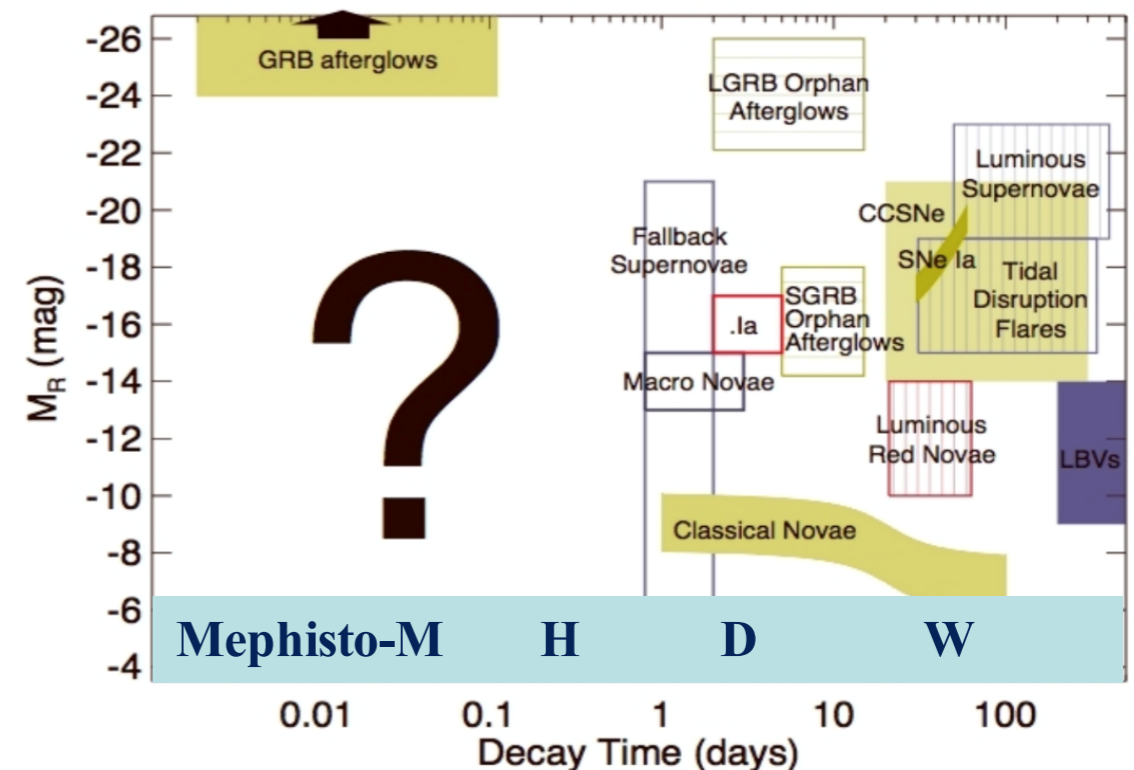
-26
-24
-22
-20
-18
-16
-14
-12
-10
-8
-6
-4

$M_R$ (mag)

GRB afterglows

LGRB Orphan Afterglows

Luminous Supernovae

CCSNe

SNe Ia

Tidal Disruption Flares

Fallback Supernovae

SGRB Orphan Afterglows

.Ia

Macro Novae

?

Luminous Red Novae

LBVs

Classical Novae

Mephisto-M H D W

0.01 0.1 1 10 100

Decay Time (days)